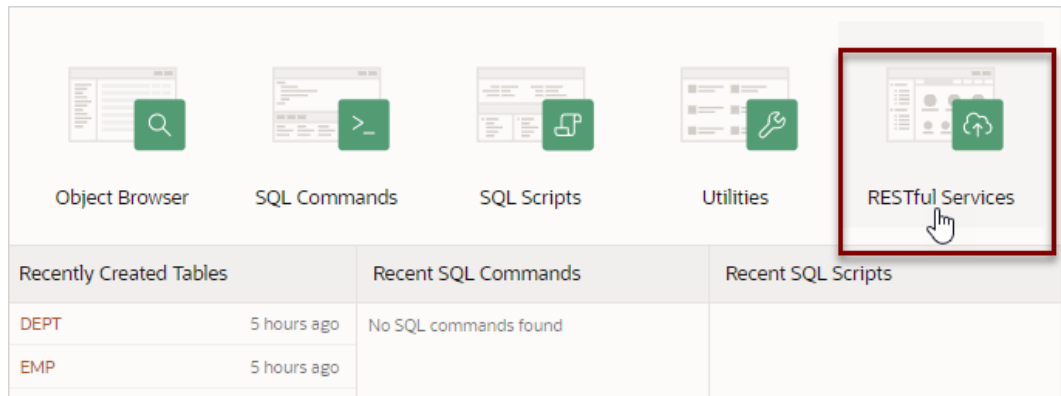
Object Browser
SQL Commands
SQL Scripts
Utilities
RESTful Services

Recently Created Tables

| DEPT | 5 hours ago |
|---|---|
| EMP | 5 hours ago |

Recent SQL Commands

No SQL commands found

Recent SQL Scripts